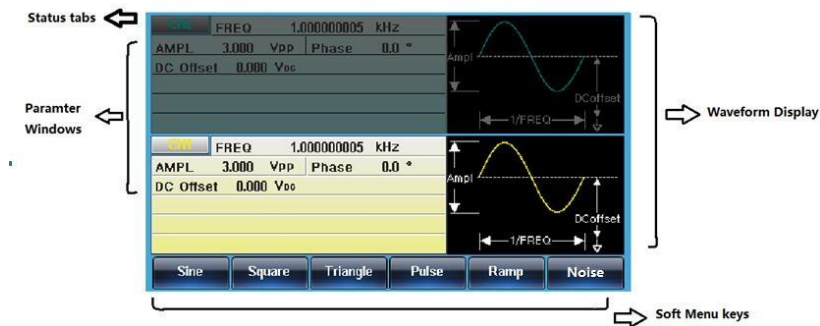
Status tabs

CH1 FREQ 1.000000005 kHz
AMPL 3.000 Vpp Phase 0.0 °
DC Offset 0.000 Vdc

Ampl
DCoffset
1/FREQ

Paramter Windows

Waveform Display

CH2 FREQ 1.000000005 kHz
AMPL 3.000 Vpp Phase 0.0 °
DC Offset 0.000 Vdc

Ampl
DCoffset
1/FREQ

Sine | Square | Triangle | Pulse | Ramp | Noise

Soft Menu keys